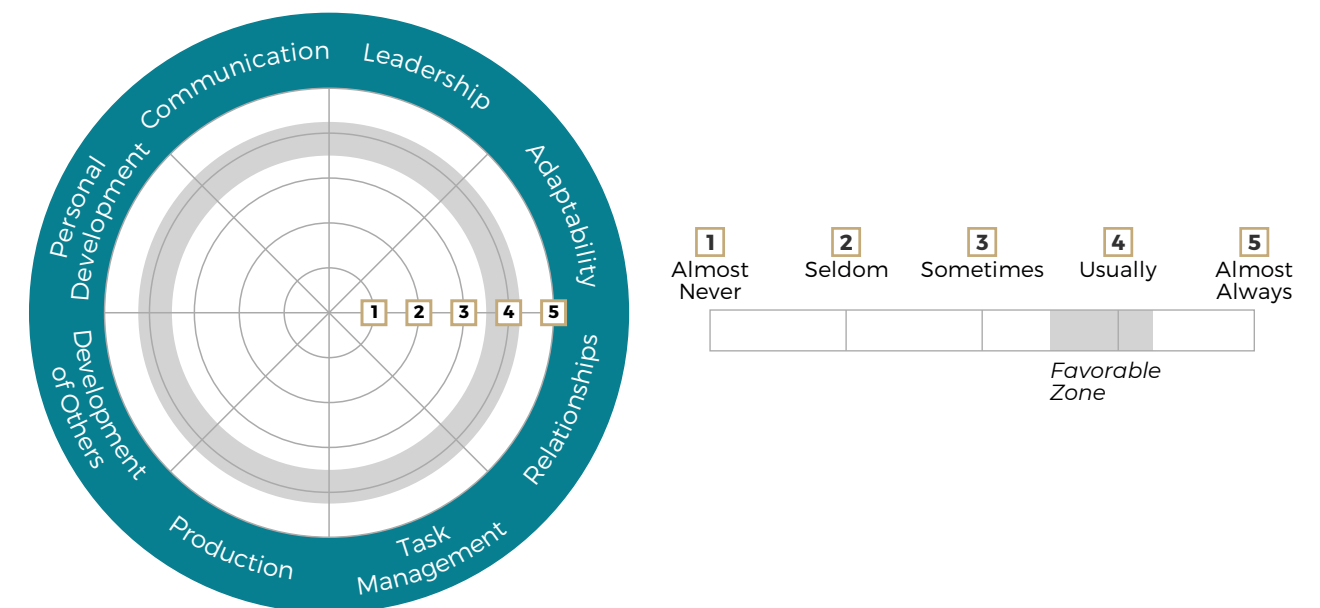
Communication

Leadership

Adaptability

Relationships

Task Management

Production

Development of Others

Personal Development

1 2 3 4 5

1
Almost Never

2
Seldom

3
Sometimes

4
Usually

5
Almost Always

Favorable Zone